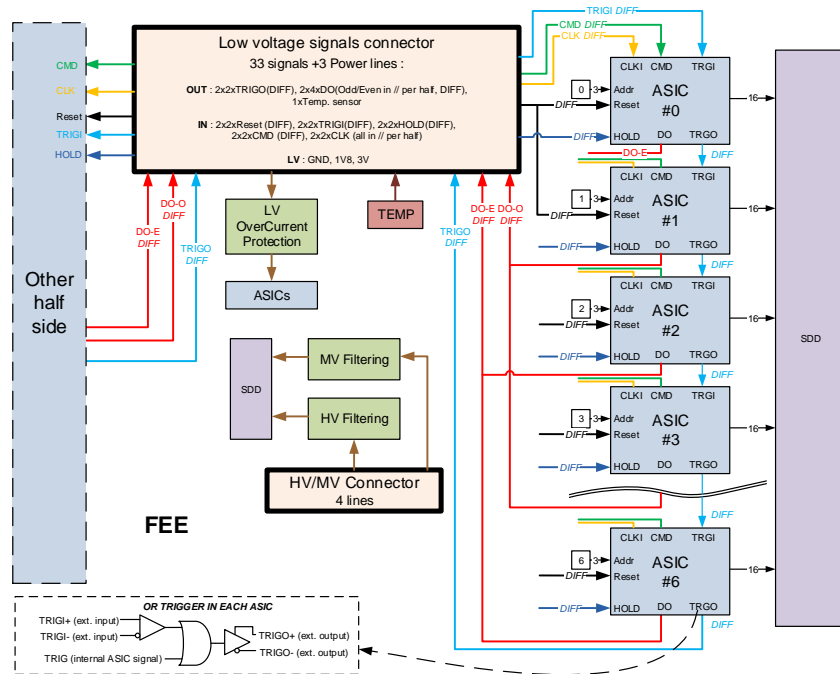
Other half side

CMD
CLK
Reset
TRIGI
HOLD

Low voltage signals connector
33 signals +3 Power lines :

OUT : 2x2xTRIGO(DIFF), 2x4xDO(Odd/Even in // per half, DIFF), 1xTemp. sensor

IN : 2x2xReset (DIFF), 2x2xTRIGI(DIFF), 2x2xHOLD(DIFF), 2x2xCMD (DIFF), 2x2xCLK (all in // per half)

LV : GND, 1V8, 3V

DO-E DIFF
DO-O DIFF
TRIGO DIFF

LV OverCurrent Protection

ASICs

TEMP

TRIGO DIFF
DO-E DIFF
DO-O DIFF

TRIGI DIFF
CMD DIFF
CLK DIFF

CLKI CMD TRGI
0 Addr
DIFF Reset
ASIC #0
DIFF HOLD DO TRGO
16
DO-E
DIFF

CLKI CMD TRGI
1 Addr
DIFF Reset
ASIC #1
DIFF HOLD DO TRGO
16
DIFF

CLKI CMD TRGI
2 Addr
DIFF Reset
ASIC #2
DIFF HOLD DO TRGO
16
DIFF

CLKI CMD TRGI
3 Addr
DIFF Reset
ASIC #3
DIFF HOLD DO TRGO
16
DIFF

CLKI CMD TRGI
6 Addr
DIFF Reset
ASIC #6
DIFF HOLD DO TRGO
16
DIFF

SDD

SDD
MV Filtering
HV Filtering
HV/MV Connector
4 lines

FEE

OR TRIGGER IN EACH ASIC
TRIGI+ (ext. input)
TRIGI- (ext. input)
TRIG (internal ASIC signal)
TRIGO+ (ext. output)
TRIGO- (ext. output)